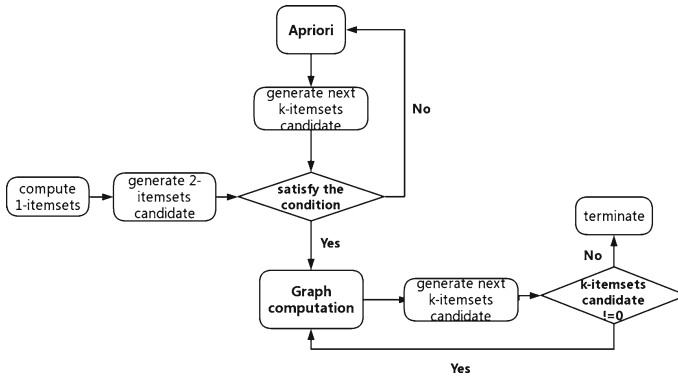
Apriori

generate next k-itemsets candidate

No

compute 1-itemsets

generate 2-itemsets candidate

satisfy the condition

Yes

terminate

No

Graph computation

generate next k-itemsets candidate

k-itemsets candidate !=0

Yes